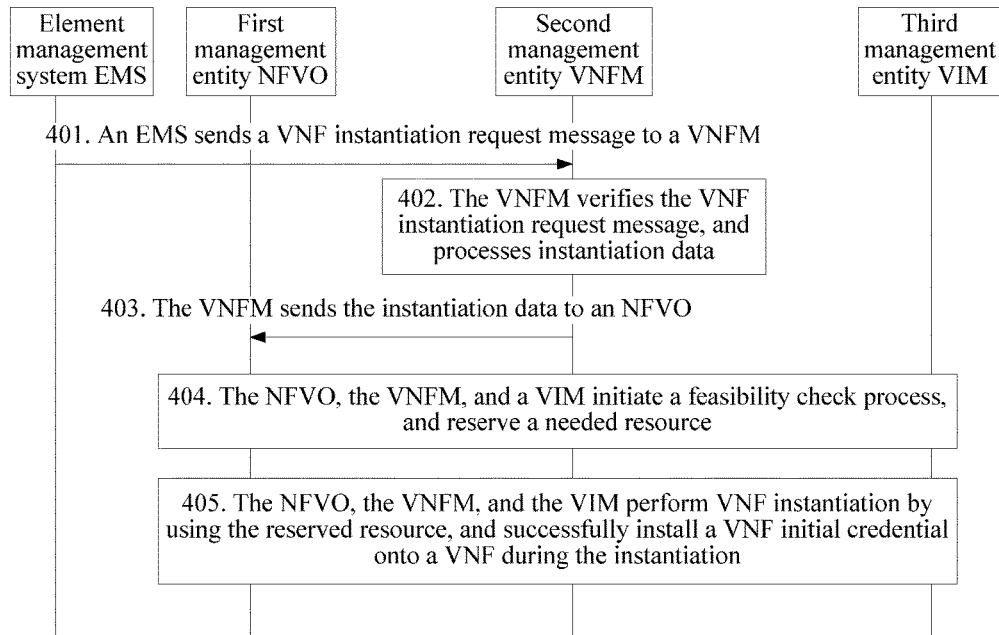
Element management system EMS

First management entity NFVO

Second management entity VNFM

Third management entity VIM

401. An EMS sends a VNF instantiation request message to a VNFM

402. The VNFM verifies the VNF instantiation request message, and processes instantiation data

403. The VNFM sends the instantiation data to an NFVO

404. The NFVO, the VNFM, and a VIM initiate a feasibility check process, and reserve a needed resource

405. The NFVO, the VNFM, and the VIM perform VNF instantiation by using the reserved resource, and successfully install a VNF initial credential onto a VNF during the instantiation